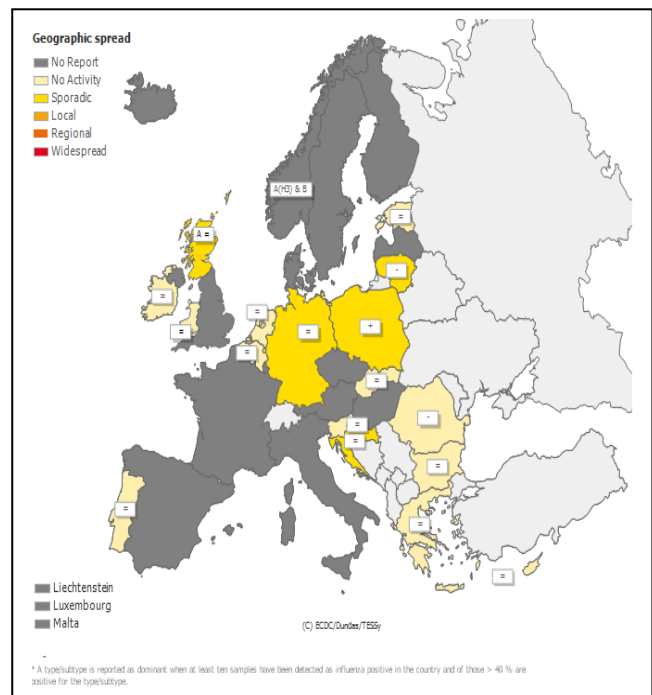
Geographic spread

No Report
No Activity
Sporadic
Local
Regional
Widespread

A(H3) & B
=
A =
-
=
=
=
+
=
=
=
=
-
=
=
=
=
=

Liechtenstein
Luxembourg
Malta

(C) ECDC/Dundas/TESSy

-
* A type/subtype is reported as dominant when at least ten samples have been detected as influenza positive in the country and of those > 40 % are positive for the type/subtype.